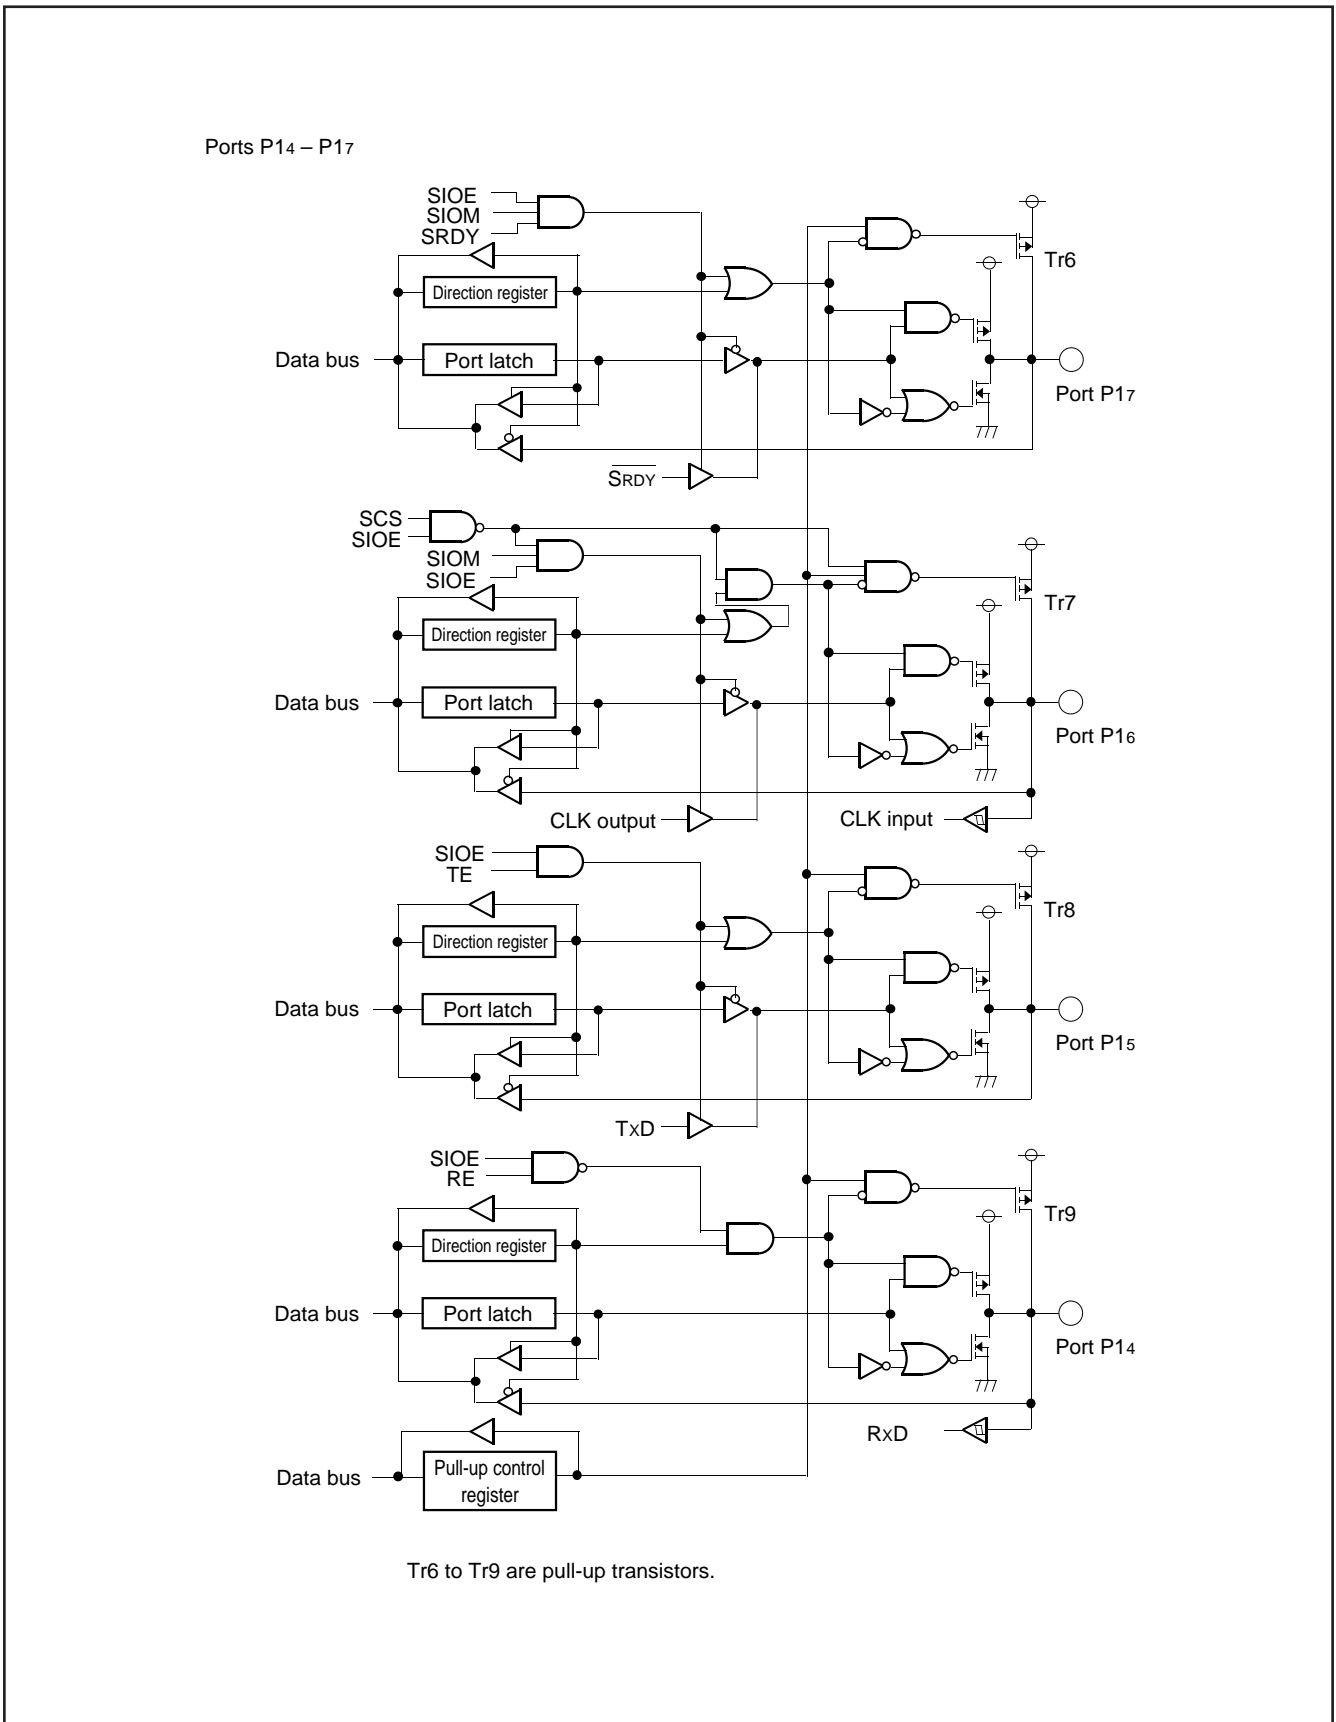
Ports P1$_4$ – P1$_7$

SIOE
SIOM
SRDY
Direction register
Data bus
Port latch
$\overline{\text{SRDY}}$
Tr6
Port P1$_7$

SCS
SIOE
SIOM
SIOE
Direction register
Data bus
Port latch
CLK output
Tr7
Port P1$_6$
CLK input

SIOE
TE
Direction register
Data bus
Port latch
TxD
Tr8
Port P1$_5$

SIOE
RE
Direction register
Data bus
Port latch
Tr9
Port P1$_4$
RxD

Data bus
Pull-up control register

Tr6 to Tr9 are pull-up transistors.